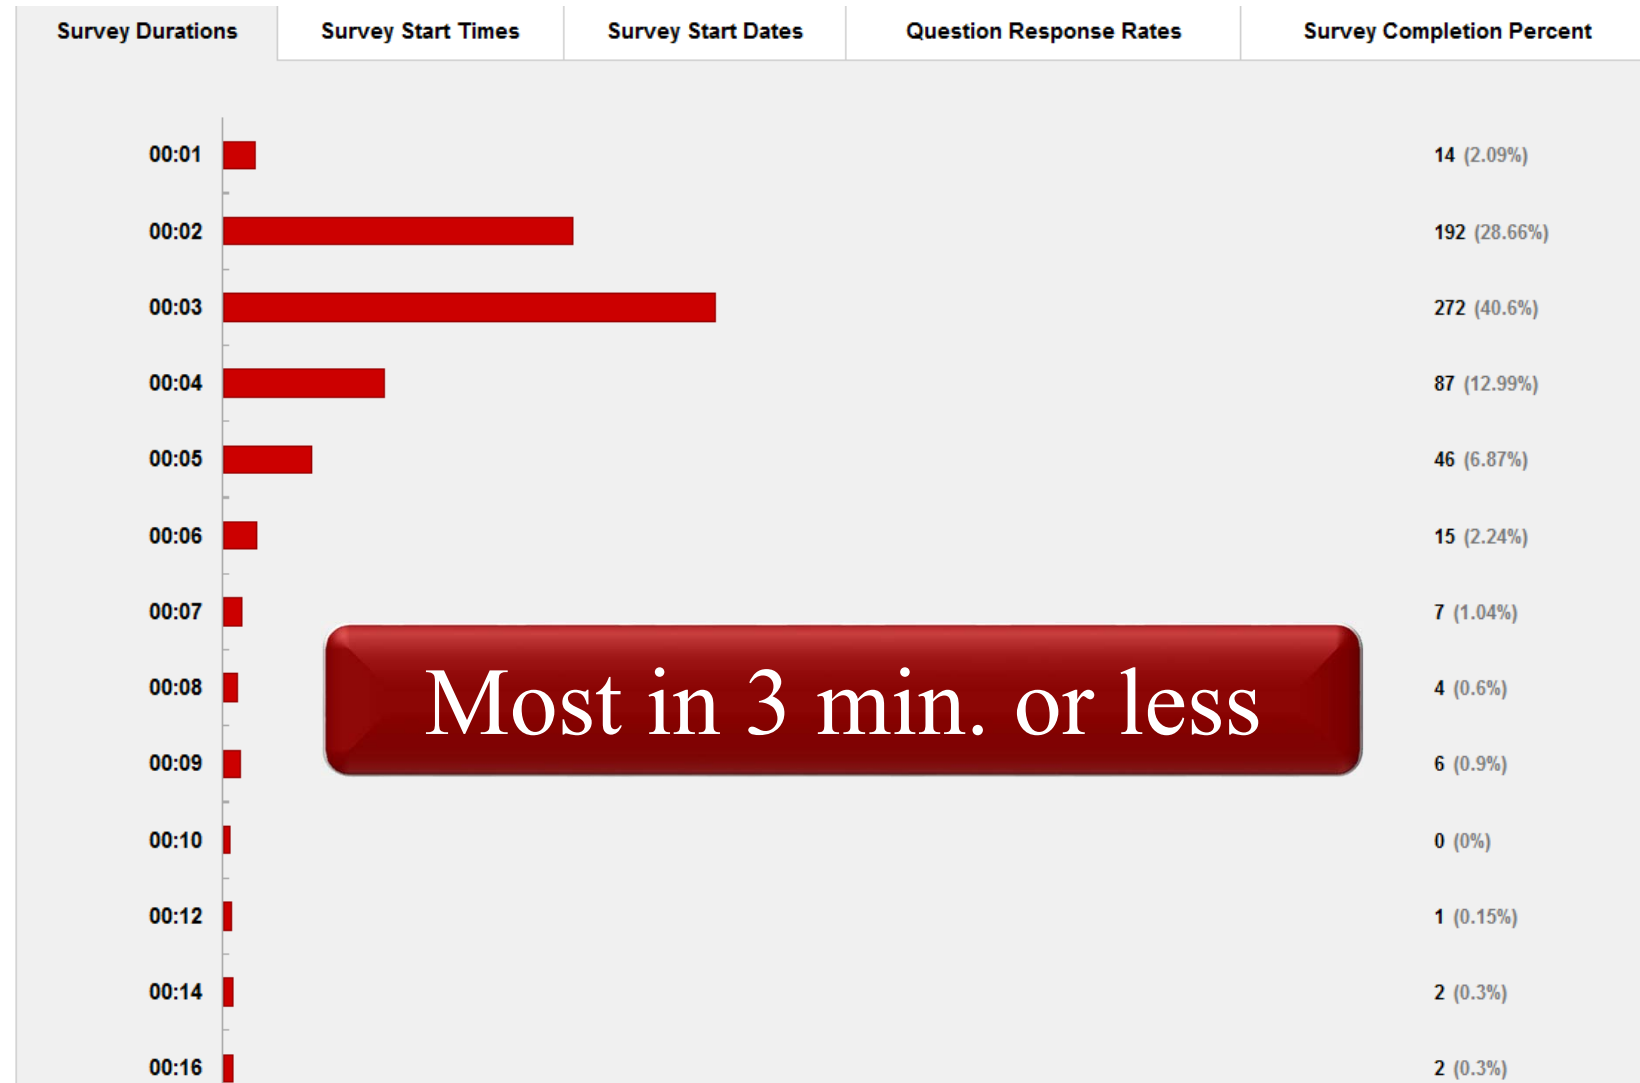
Survey Durations | Survey Start Times | Survey Start Dates | Question Response Rates | Survey Completion Percent

| | |
|---|---|
| 00:01 | 14 (2.09%) |
| 00:02 | 192 (28.66%) |
| 00:03 | 272 (40.6%) |
| 00:04 | 87 (12.99%) |
| 00:05 | 46 (6.87%) |
| 00:06 | 15 (2.24%) |
| 00:07 | 7 (1.04%) |
| 00:08 | 4 (0.6%) |
| 00:09 | 6 (0.9%) |
| 00:10 | 0 (0%) |
| 00:12 | 1 (0.15%) |
| 00:14 | 2 (0.3%) |
| 00:16 | 2 (0.3%) |

Most in 3 min. or less